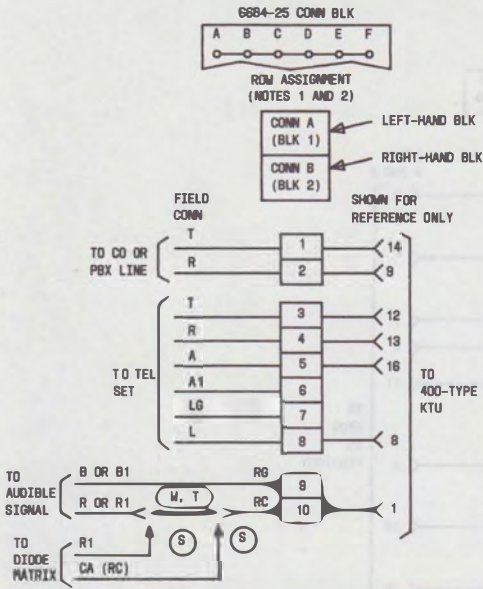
66B4-25 CONN BLK

A B C D E F

ROW ASSIGNMENT (NOTES 1 AND 2)

CONN A (BLK 1)

LEFT-HAND BLK

CONN B (BLK 2)

RIGHT-HAND BLK

FIELD CONN

SHOWN FOR REFERENCE ONLY

TO CO OR PBX LINE

T

R

1

2

14

9

TO TEL SET

T

R

A

A1

LG

L

3

4

5

6

7

8

12

13

16

8

TO 400-TYPE KTU

TO AUDIBLE SIGNAL

B OR B1

R OR R1

W, T

RG

RC

9

10

1

TO DIODE MATRIX

R1

CA (RC)

S

S